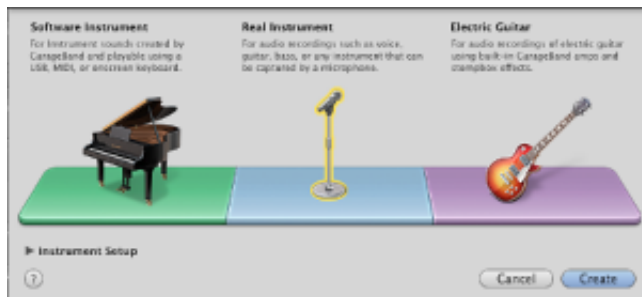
Software Instrument
For instrument sounds created by GarageBand and playable using a USB, MIDI, or onscreen keyboard.

Real Instrument
For audio recordings such as voice, guitar, bass, or any instrument that can be captured by a microphone.

Electric Guitar
For audio recordings of electric guitar using built-in GarageBand amps and stompbox effects.

▶ Instrument Setup

?

Cancel

Create